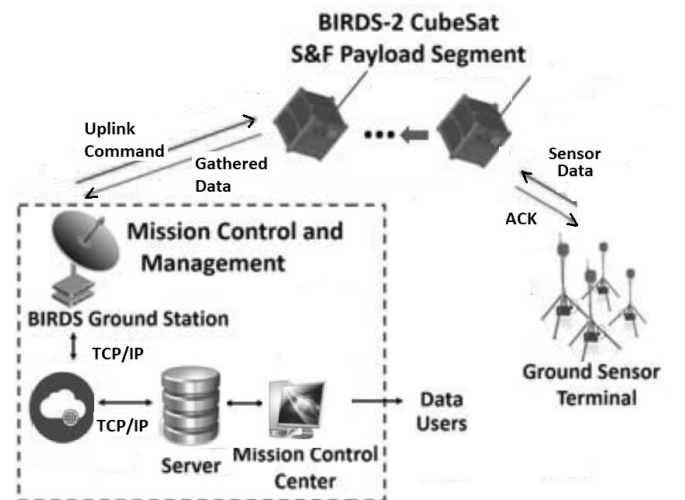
BIRDS-2 CubeSat
S&F Payload Segment

Uplink
Command

Gathered
Data

Sensor
Data

ACK

Mission Control and
Management

BIRDS Ground Station

TCP/IP

TCP/IP

Server

Mission Control
Center

Data
Users

Ground Sensor
Terminal